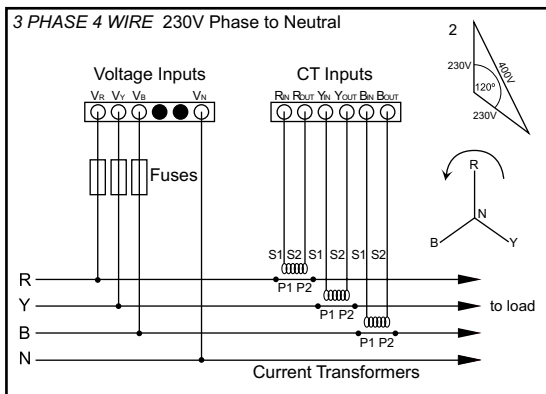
3 PHASE 4 WIRE 230V Phase to Neutral

2

230V
400V
120°
230V

Voltage Inputs

$V_R$ $V_Y$ $V_B$ $V_N$

CT Inputs

$R_{IN}$ $R_{OUT}$ $Y_{IN}$ $Y_{OUT}$ $B_{IN}$ $B_{OUT}$

Fuses

R
N
B
Y

S1 S2 S1 S2 S1 S2

R
P1 P2
Y
P1 P2
to load
B
P1 P2
N

Current Transformers